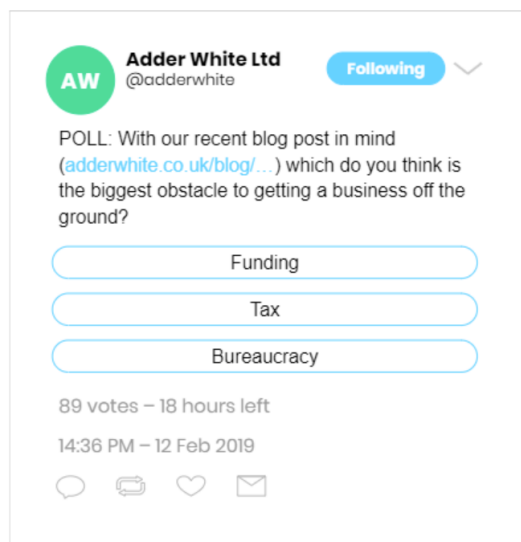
AW

Adder White Ltd
@adderwhite

Following

POLL: With our recent blog post in mind (adderwhite.co.uk/blog/...) which do you think is the biggest obstacle to getting a business off the ground?

Funding

Tax

Bureaucracy

89 votes – 18 hours left

14:36 PM – 12 Feb 2019